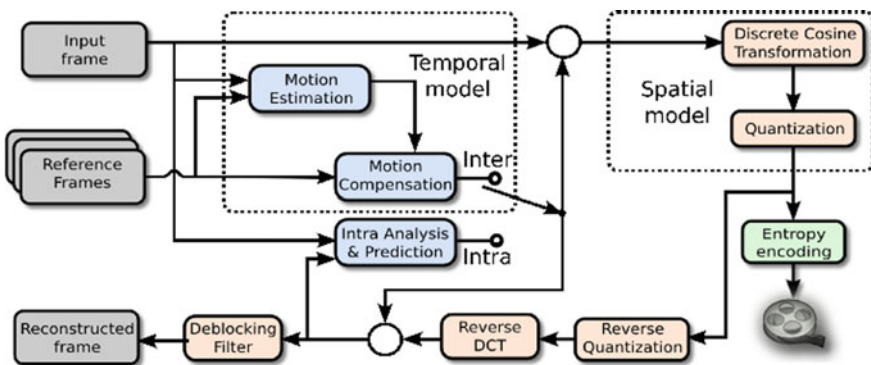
Input frame

Temporal model

Motion Estimation

Reference Frames

Motion Compensation

Inter

Intra Analysis & Prediction

Intra

Discrete Cosine Transformation

Spatial model

Quantization

Entropy encoding

Reconstructed frame

Deblocking Filter

Reverse DCT

Reverse Quantization